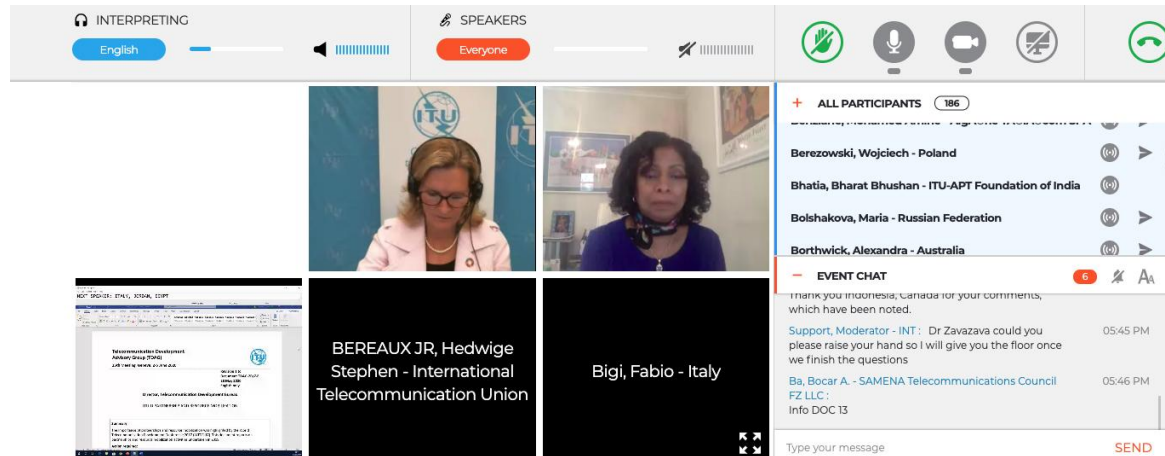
INTERPRETING
English

SPEAKERS
Everyone

ITU

NEXT SPEAKER: ITALY, JORDAN, EGYPT

Telecommunication Development Advisory Group (TDAG)

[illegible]

BEREAUX JR, Hedwige Stephen - International Telecommunication Union

Bigi, Fabio - Italy

+ ALL PARTICIPANTS 186

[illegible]

Berezowski, Wojciech - Poland

Bhatia, Bharat Bhushan - ITU-APT Foundation of India

Bolshakova, Maria - Russian Federation

Borthwick, Alexandra - Australia

− EVENT CHAT 6

Thank you Indonesia, Canada for your comments, which have been noted.

Support, Moderator - INT : Dr Zavazava could you please raise your hand so I will give you the floor once we finish the questions 05:45 PM

Ba, Bocar A. - SAMENA Telecommunications Council FZ LLC : 05:46 PM
Info DOC 13

Type your message
SEND